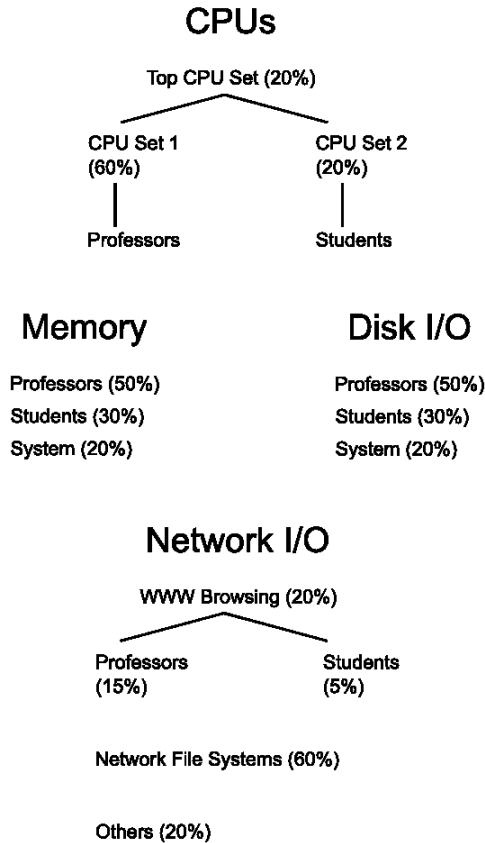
CPUs

Top CPU Set (20%)

CPU Set 1 (60%)

Professors

CPU Set 2 (20%)

Students

Memory

Professors (50%)
Students (30%)
System (20%)

Disk I/O

Professors (50%)
Students (30%)
System (20%)

Network I/O

WWW Browsing (20%)

Professors (15%)

Students (5%)

Network File Systems (60%)

Others (20%)